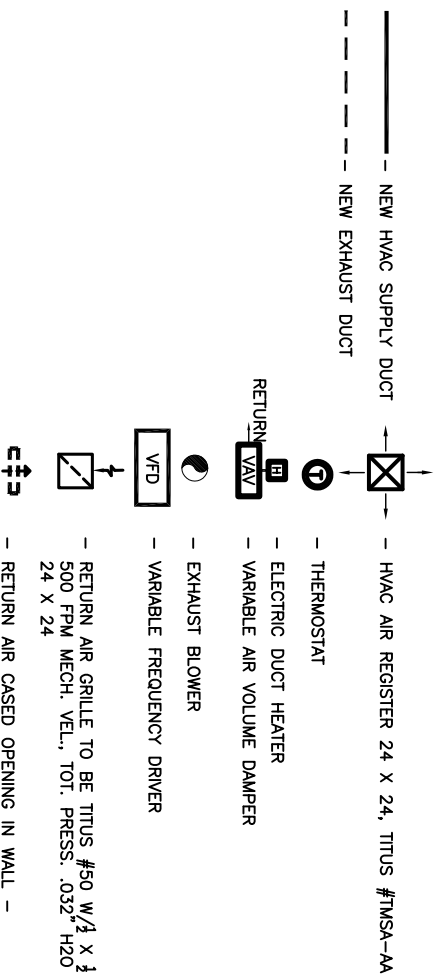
– NEW HVAC SUPPLY DUCT

– NEW EXHAUST DUCT

– HVAC AIR REGISTER 24 X 24, TITUS #TMSA-AA

T – THERMOSTAT

H – ELECTRIC DUCT HEATER

RETURN VAV – VARIABLE AIR VOLUME DAMPER

– EXHAUST BLOWER

VFD – VARIABLE FREQUENCY DRIVER

– RETURN AIR GRILLE TO BE TITUS #50 W/$\frac{1}{2}$ X $\frac{1}{2}$ 500 FPM MECH. VEL., TOT. PRESS. .032" H2O 24 X 24

– RETURN AIR CASED OPENING IN WALL –